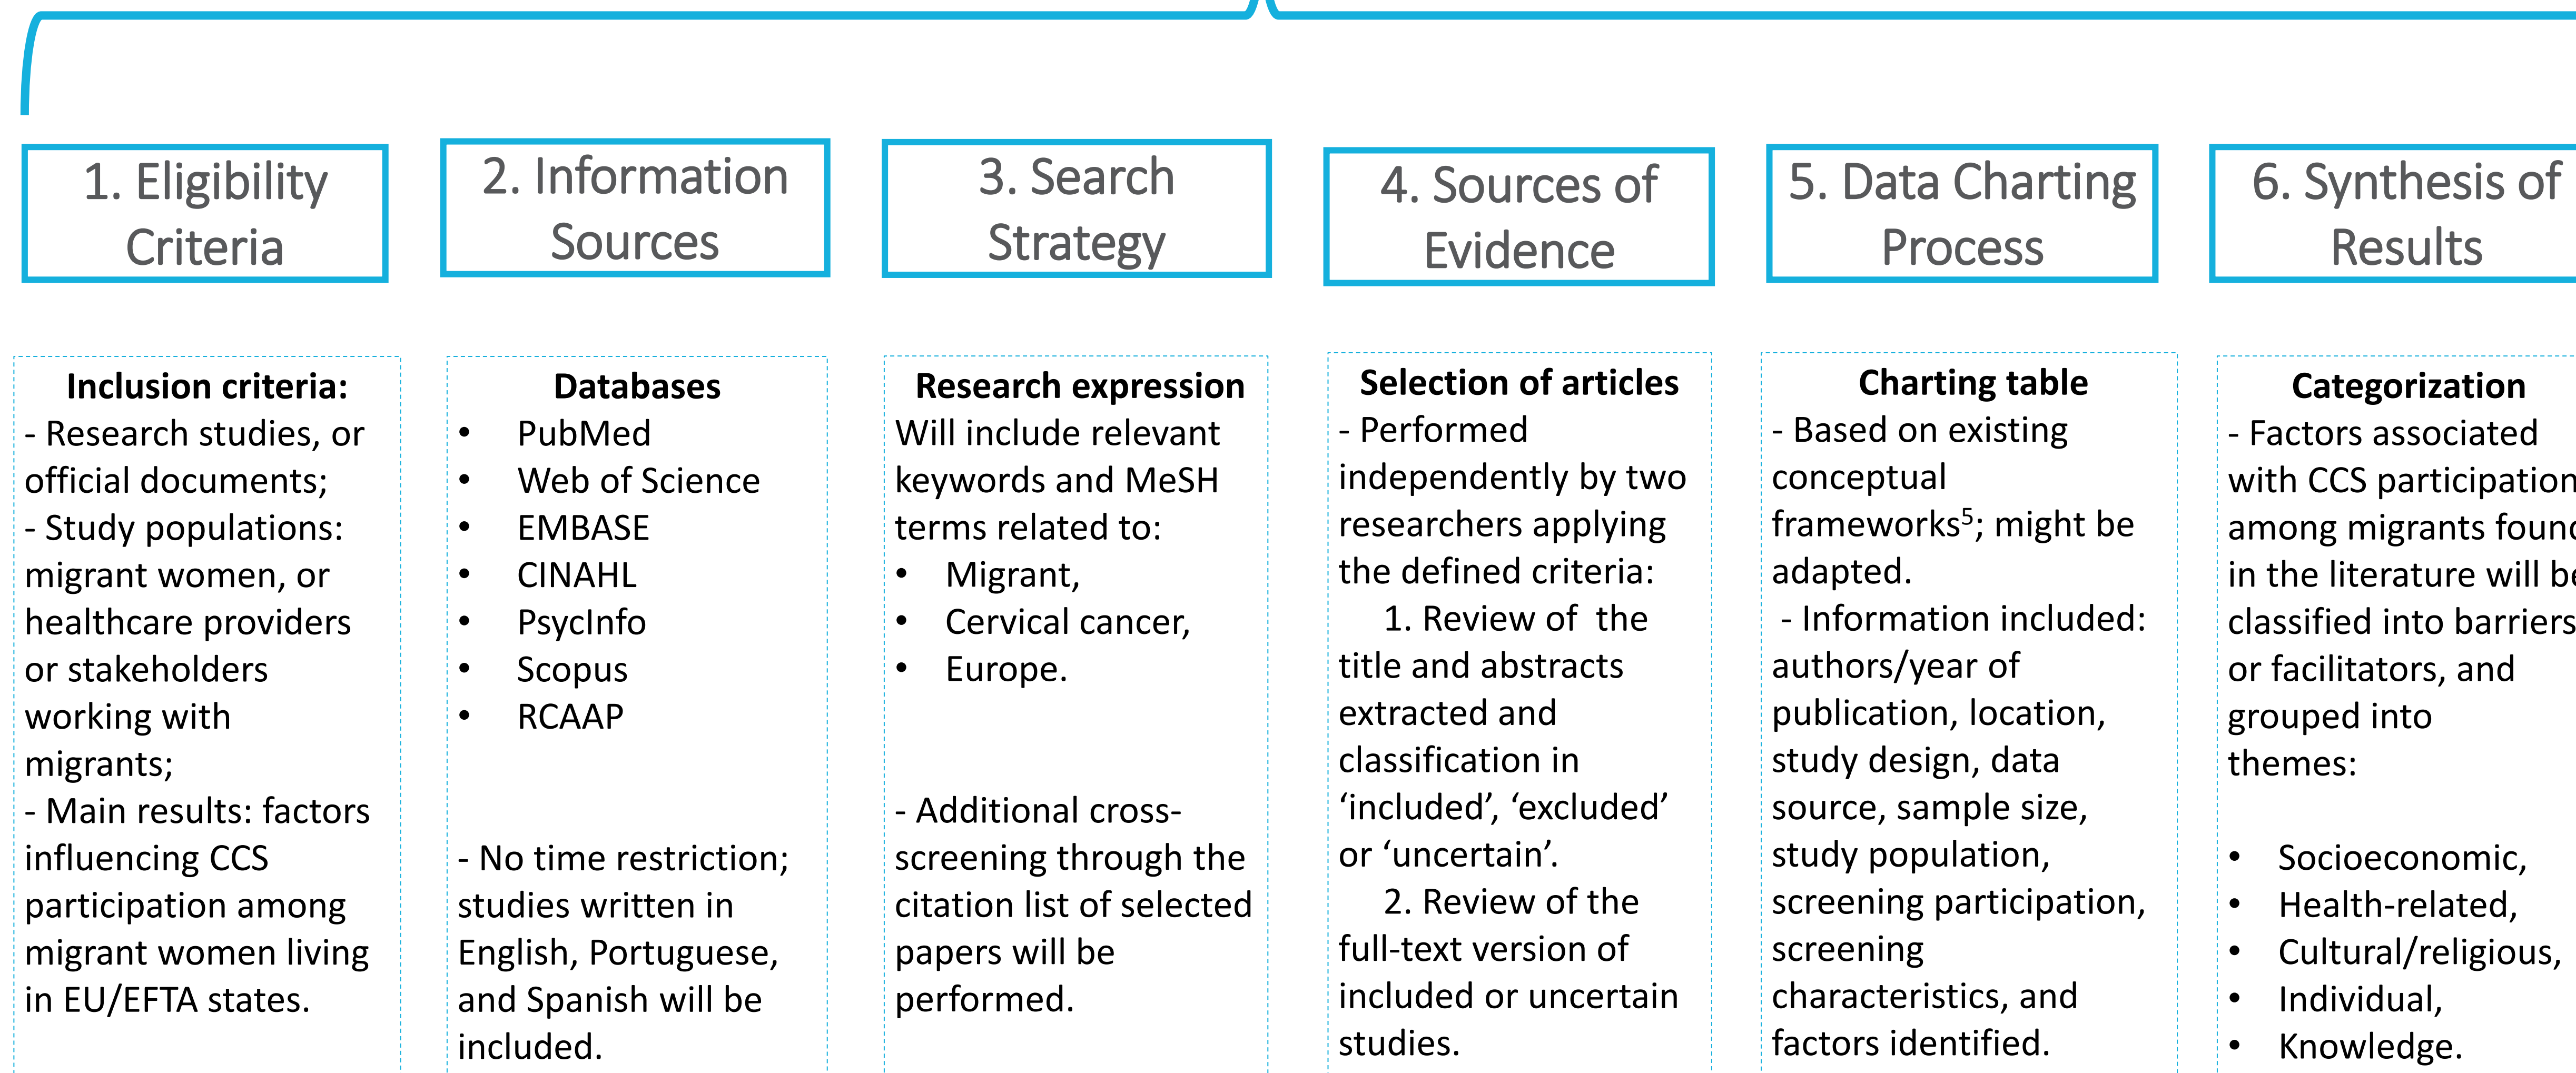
1. Eligibility Criteria

2. Information Sources

3. Search Strategy

4. Sources of Evidence

5. Data Charting Process

6. Synthesis of Results

**Inclusion criteria:**
- Research studies, or official documents;
- Study populations: migrant women, or healthcare providers or stakeholders working with migrants;
- Main results: factors influencing CCS participation among migrant women living in EU/EFTA states.

**Databases**
- PubMed
- Web of Science
- EMBASE
- CINAHL
- PsycInfo
- Scopus
- RCAAP

- No time restriction; studies written in English, Portuguese, and Spanish will be included.

**Research expression**
Will include relevant keywords and MeSH terms related to:
- Migrant,
- Cervical cancer,
- Europe.

- Additional cross-screening through the citation list of selected papers will be performed.

**Selection of articles**
- Performed independently by two researchers applying the defined criteria:
1. Review of the title and abstracts extracted and classification in ‘included’, ‘excluded’ or ‘uncertain’.
2. Review of the full-text version of included or uncertain studies.

**Charting table**
- Based on existing conceptual frameworks$^5$; might be adapted.
- Information included: authors/year of publication, location, study design, data source, sample size, study population, screening participation, screening characteristics, and factors identified.

**Categorization**
- Factors associated with CCS participation among migrants found in the literature will be classified into barriers or facilitators, and grouped into themes:

- Socioeconomic,
- Health-related,
- Cultural/religious,
- Individual,
- Knowledge.